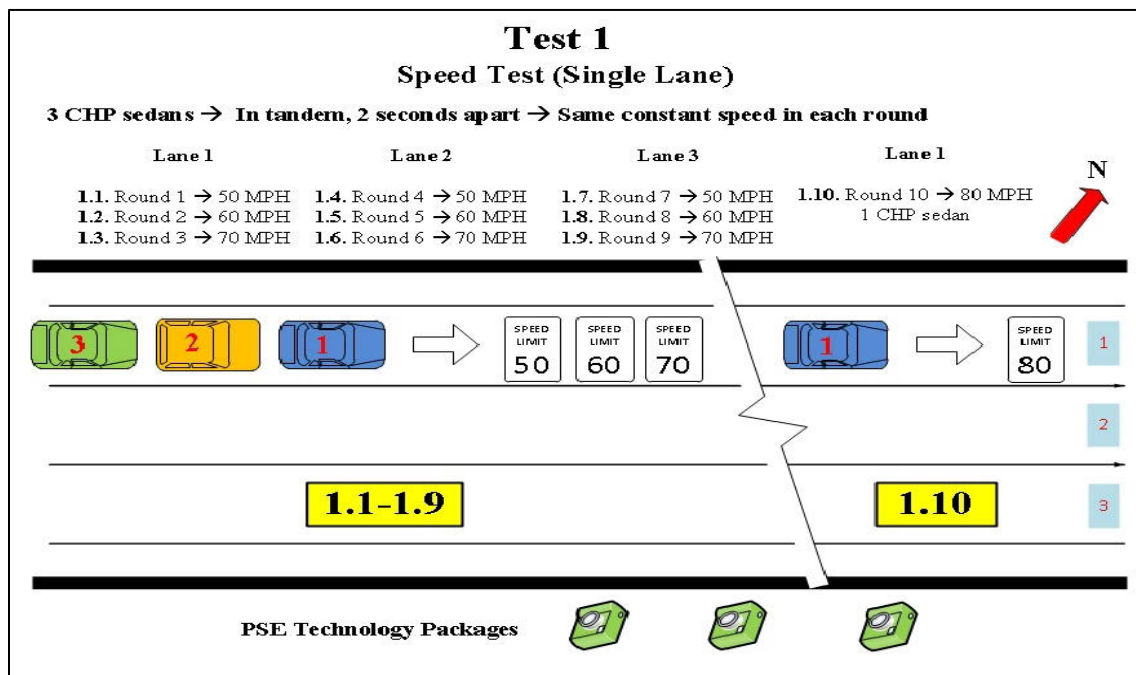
Test 1

Speed Test (Single Lane)

3 CHP sedans → In tandem, 2 seconds apart → Same constant speed in each round

Lane 1

**1.1.** Round 1 → 50 MPH
**1.2.** Round 2 → 60 MPH
**1.3.** Round 3 → 70 MPH

Lane 2

**1.4.** Round 4 → 50 MPH
**1.5.** Round 5 → 60 MPH
**1.6.** Round 6 → 70 MPH

Lane 3

**1.7.** Round 7 → 50 MPH
**1.8.** Round 8 → 60 MPH
**1.9.** Round 9 → 70 MPH

Lane 1

**1.10.** Round 10 → 80 MPH
1 CHP sedan

N

3 2 1

SPEED LIMIT 50

SPEED LIMIT 60

SPEED LIMIT 70

1

SPEED LIMIT 80

1

2

3

1.1-1.9

1.10

PSE Technology Packages